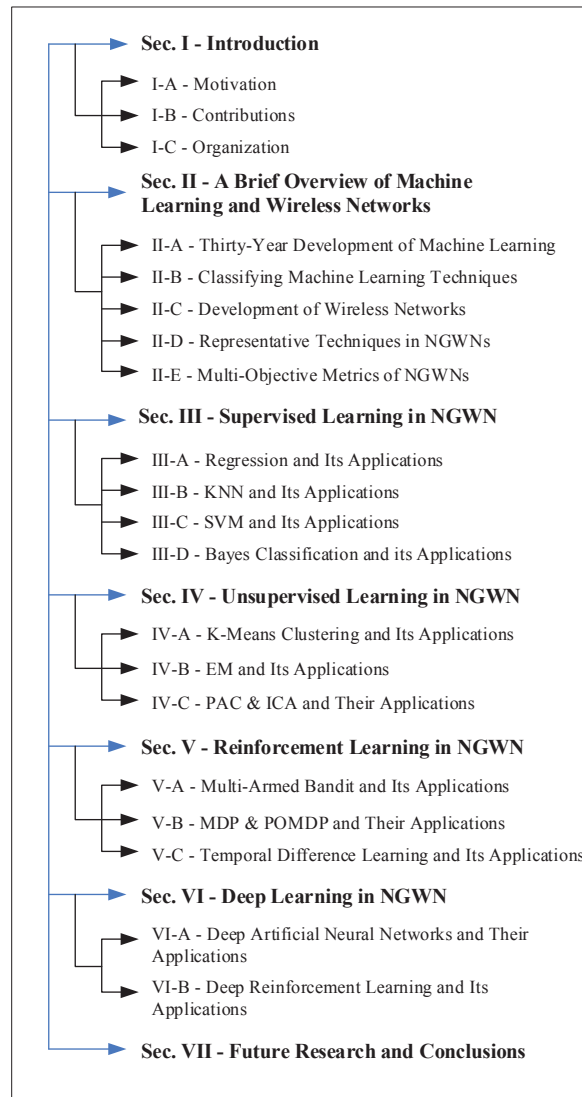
Sec. I - Introduction

I-A - Motivation

I-B - Contributions

I-C - Organization

Sec. II - A Brief Overview of Machine Learning and Wireless Networks

II-A - Thirty-Year Development of Machine Learning

II-B - Classifying Machine Learning Techniques

II-C - Development of Wireless Networks

II-D - Representative Techniques in NGWNs

II-E - Multi-Objective Metrics of NGWNs

Sec. III - Supervised Learning in NGWN

III-A - Regression and Its Applications

III-B - KNN and Its Applications

III-C - SVM and Its Applications

III-D - Bayes Classification and its Applications

Sec. IV - Unsupervised Learning in NGWN

IV-A - K-Means Clustering and Its Applications

IV-B - EM and Its Applications

IV-C - PAC & ICA and Their Applications

Sec. V - Reinforcement Learning in NGWN

V-A - Multi-Armed Bandit and Its Applications

V-B - MDP & POMDP and Their Applications

V-C - Temporal Difference Learning and Its Applications

Sec. VI - Deep Learning in NGWN

VI-A - Deep Artificial Neural Networks and Their Applications

VI-B - Deep Reinforcement Learning and Its Applications

Sec. VII - Future Research and Conclusions